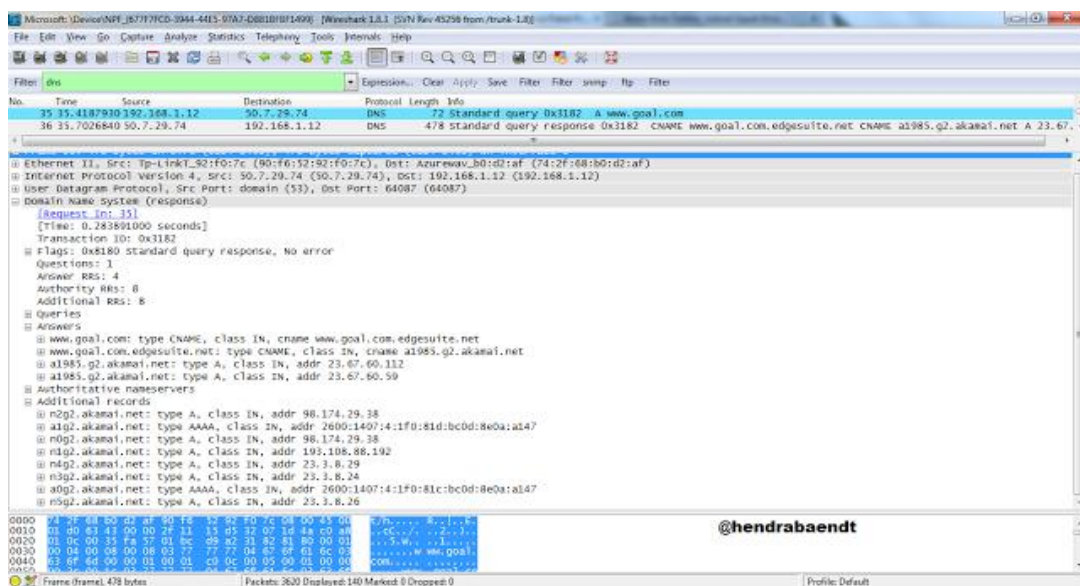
Microsoft: \Device\NPF_{677F7FC0-3944-44E5-97A7-D881B10F1499} [Wireshark 1.8.1 (SVN Rev 45256 from /trunk-1.8)]

File Edit View Go Capture Analyze Statistics Telephony Tools Internals Help

Filter: dns Expression... Clear Apply Save Filter Filter snmp ftp Filter

| No. | Time | Source | Destination | Protocol | Length | Info |
|---|---|---|---|---|---|---|
| 35 | 35.4187930 | 192.168.1.12 | 50.7.29.74 | DNS | 72 | Standard query 0x3182 A www.goal.com |
| 36 | 35.7026840 | 50.7.29.74 | 192.168.1.12 | DNS | 478 | Standard query response 0x3182 CNAME www.goal.com.edgesuite.net CNAME a1985.g2.akamai.net A 23.67. |

Ethernet II, Src: Tp-LinkT_92:f0:7c (90:f6:52:92:f0:7c), Dst: Azurewav_b0:d2:af (74:2f:68:b0:d2:af)
Internet Protocol Version 4, Src: 50.7.29.74 (50.7.29.74), Dst: 192.168.1.12 (192.168.1.12)
User Datagram Protocol, Src Port: domain (53), Dst Port: 64087 (64087)
Domain Name System (response)
[Request In: 35]
[Time: 0.283891000 seconds]
Transaction ID: 0x3182
Flags: 0x8180 Standard query response, No error
Questions: 1
Answer RRs: 4
Authority RRs: 8
Additional RRs: 8
Queries
Answers
www.goal.com: type CNAME, class IN, cname www.goal.com.edgesuite.net
www.goal.com.edgesuite.net: type CNAME, class IN, cname a1985.g2.akamai.net
a1985.g2.akamai.net: type A, class IN, addr 23.67.60.112
a1985.g2.akamai.net: type A, class IN, addr 23.67.60.59
Authoritative nameservers
Additional records
n2g2.akamai.net: type A, class IN, addr 98.174.29.38
a1g2.akamai.net: type AAAA, class IN, addr 2600:1407:4:1f0:81d:bc0d:8e0a:a147
n0g2.akamai.net: type A, class IN, addr 98.174.29.38
n1g2.akamai.net: type A, class IN, addr 193.108.88.192
n4g2.akamai.net: type A, class IN, addr 23.3.8.29
n3g2.akamai.net: type A, class IN, addr 23.3.8.24
a0g2.akamai.net: type AAAA, class IN, addr 2600:1407:4:1f0:81c:bc0d:8e0a:a147
n5g2.akamai.net: type A, class IN, addr 23.3.8.26

0000 74 2f 68 b0 d2 af 90 f6 52 92 f0 7c 08 00 45 00 t/h..... R..|..E.
0010 01 d0 63 43 00 00 2f 11 15 d5 32 07 1d 4a c0 a8 ..cC../. ..2..J..
0020 01 0c 00 35 fa 57 01 bc d9 a2 31 82 81 80 00 01 ...5.W.. ..1.....
0030 00 04 00 08 00 08 03 77 77 77 04 67 6f 61 6c 03 .......w ww.goal.
0040 63 6f 6d 00 00 01 00 01 c0 0c 00 05 00 01 00 00 com..... ........

@hendrabaendt

Frame (frame), 478 bytes | Packets: 3620 Displayed: 140 Marked: 0 Dropped: 0 | Profile: Default